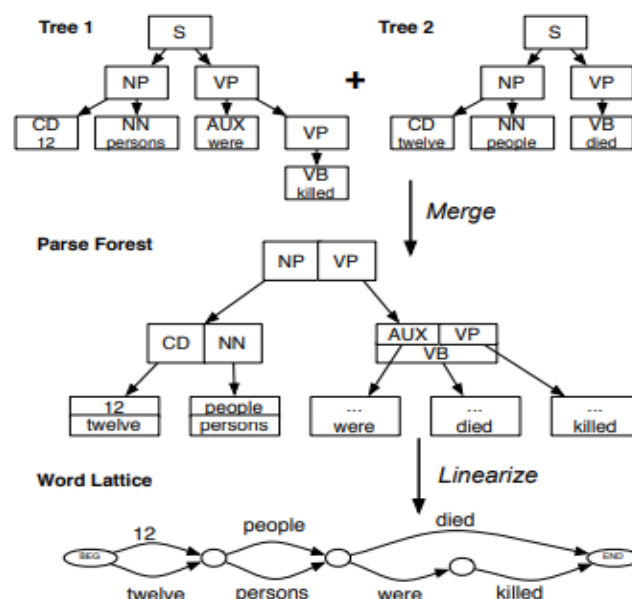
Tree 1

S

NP

VP

CD
12

NN
persons

AUX
were

VP

VB
killed

+

Tree 2

S

NP

VP

CD
twelve

NN
people

VB
died

Merge

Parse Forest

NP | VP

CD | NN

AUX | VP
VB

12
twelve

people
persons

...
were

...
died

...
killed

Linearize

Word Lattice

BEG

12

twelve

people

persons

died

were

killed

END